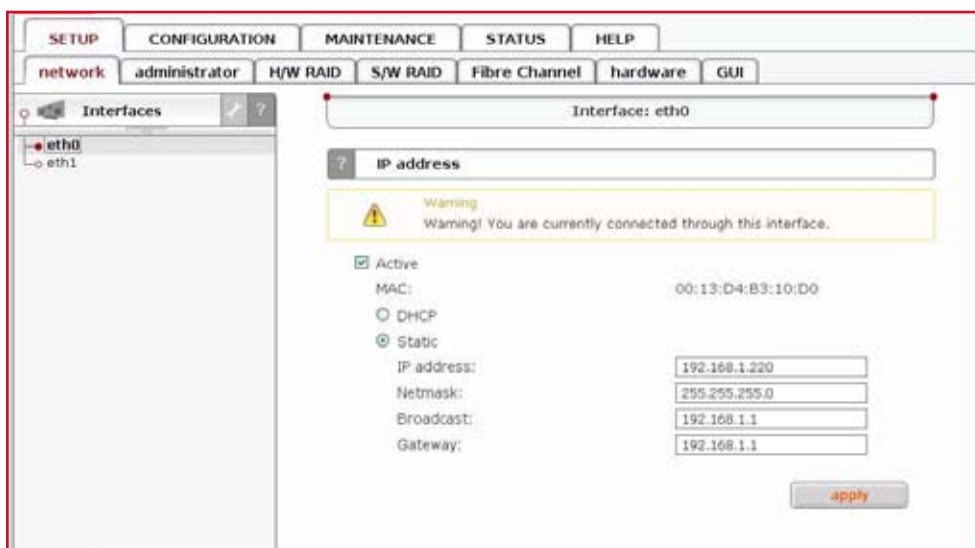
SETUP CONFIGURATION MAINTENANCE STATUS HELP

network administrator H/W RAID S/W RAID Fibre Channel hardware GUI

Interfaces ?

eth0
eth1

Interface: eth0

? IP address

Warning
Warning! You are currently connected through this interface.

Active
MAC: 00:13:D4:B3:10:D0
DHCP
Static
IP address: 192.168.1.220
Netmask: 255.255.255.0
Broadcast: 192.168.1.1
Gateway: 192.168.1.1

apply